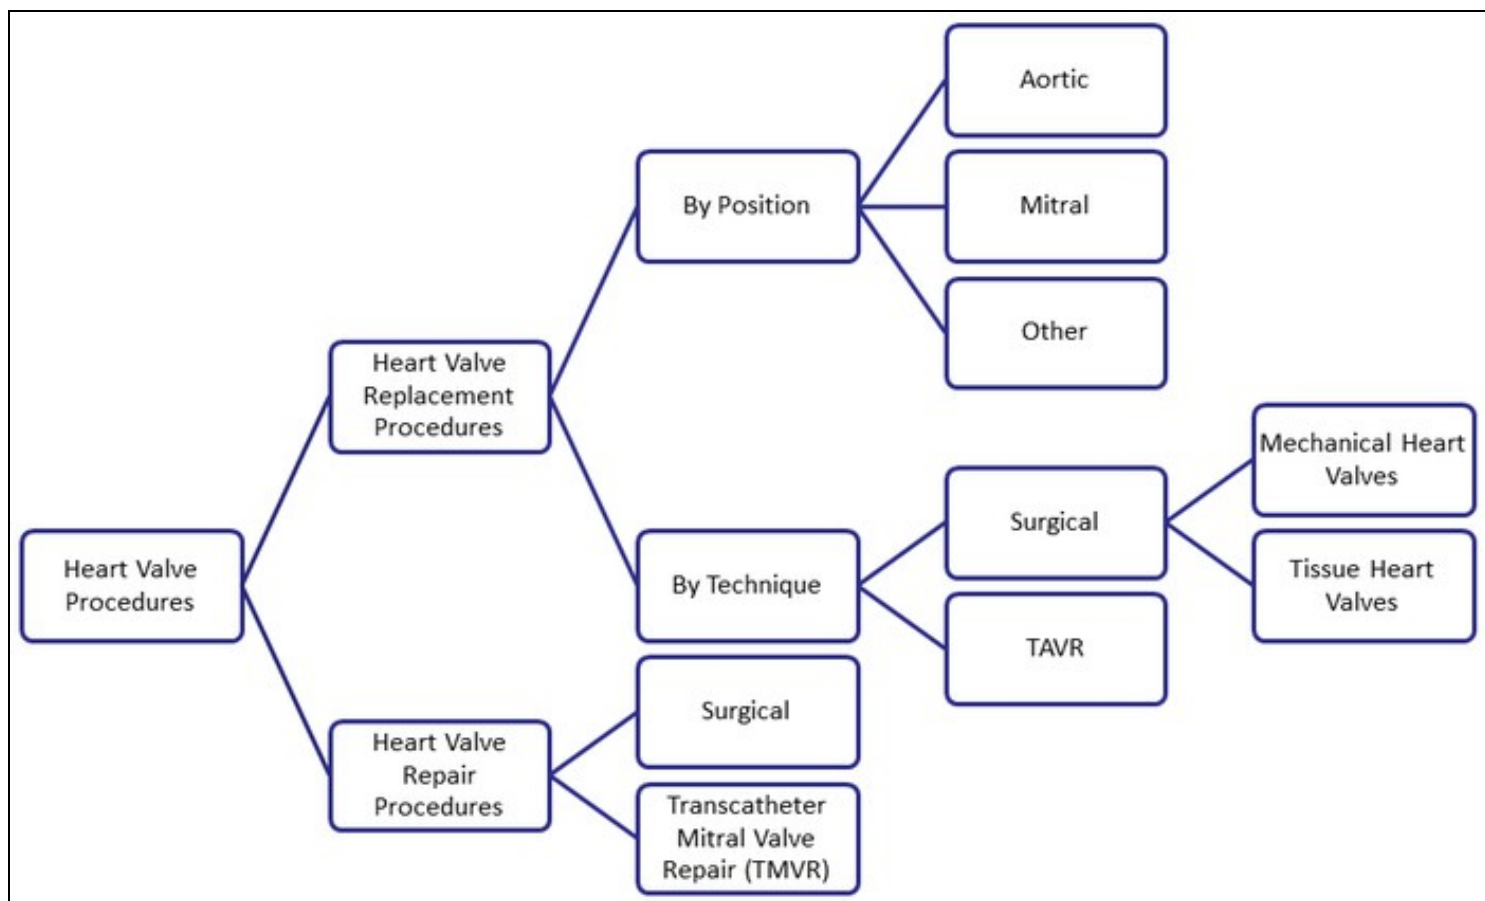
Heart Valve Procedures

Heart Valve Replacement Procedures

By Position

Aortic

Mitral

Other

By Technique

Surgical

Mechanical Heart Valves

Tissue Heart Valves

TAVR

Heart Valve Repair Procedures

Surgical

Transcatheter Mitral Valve Repair (TMVR)